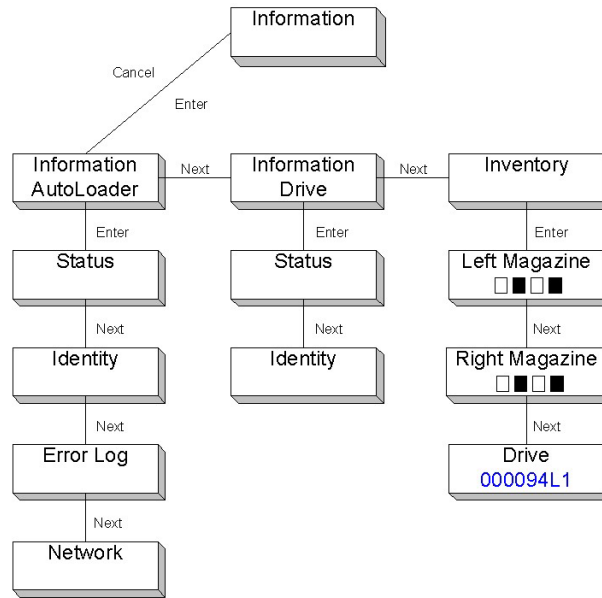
Information

Cancel

Enter

Information AutoLoader

Next

Information Drive

Next

Inventory

Enter

Status

Next

Identity

Next

Error Log

Next

Network

Enter

Status

Next

Identity

Enter

Left Magazine
□■□■

Next

Right Magazine
□■□■

Next

Drive
000094L1